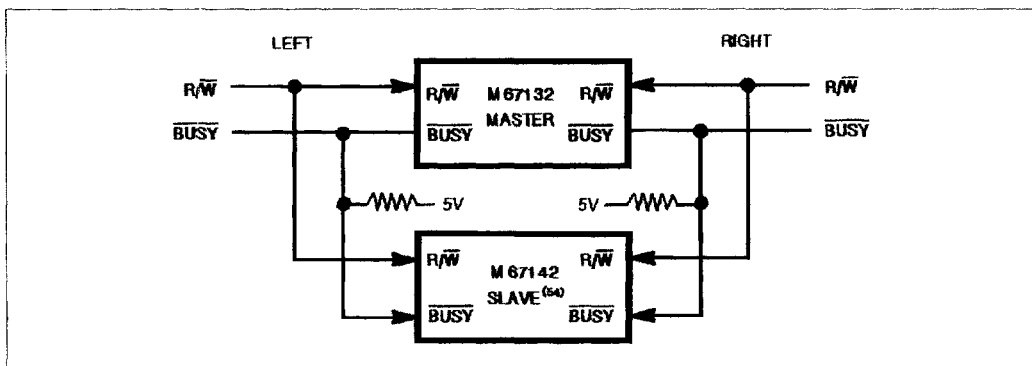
LEFT

RIGHT

$R/\overline{W}$

$\overline{BUSY}$

$R/\overline{W}$

$\overline{BUSY}$

M 67132
MASTER

$R/\overline{W}$

$\overline{BUSY}$

$R/\overline{W}$

$\overline{BUSY}$

5V

5V

$R/\overline{W}$

$\overline{BUSY}$

M 67142
SLAVE$^{(54)}$

$R/\overline{W}$

$\overline{BUSY}$